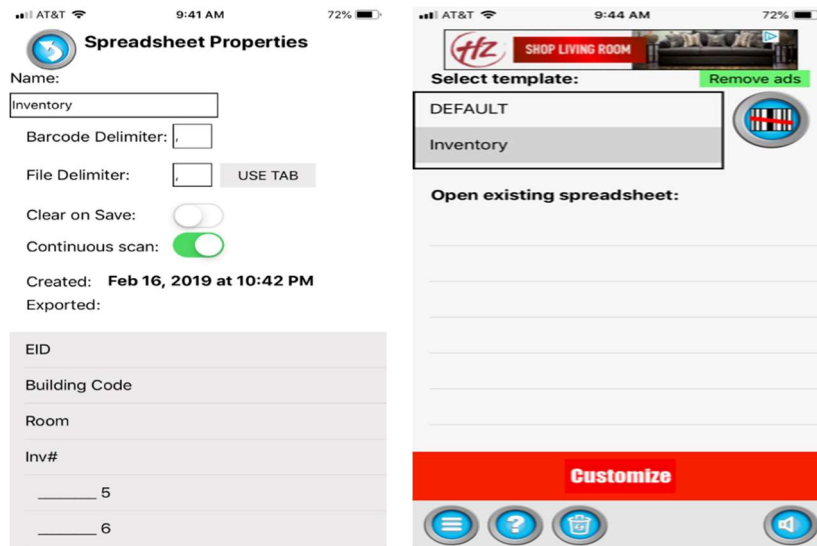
AT&T 9:41 AM 72%

Spreadsheet Properties

Name:

Inventory

Barcode Delimiter: ,

File Delimiter: , USE TAB

Clear on Save:

Continuous scan:

Created: Feb 16, 2019 at 10:42 PM

Exported:

EID

Building Code

Room

Inv#

_______ 5

_______ 6

AT&T 9:44 AM 72%

HZ SHOP LIVING ROOM

Select template:

Remove ads

DEFAULT

Inventory

Open existing spreadsheet:

Customize